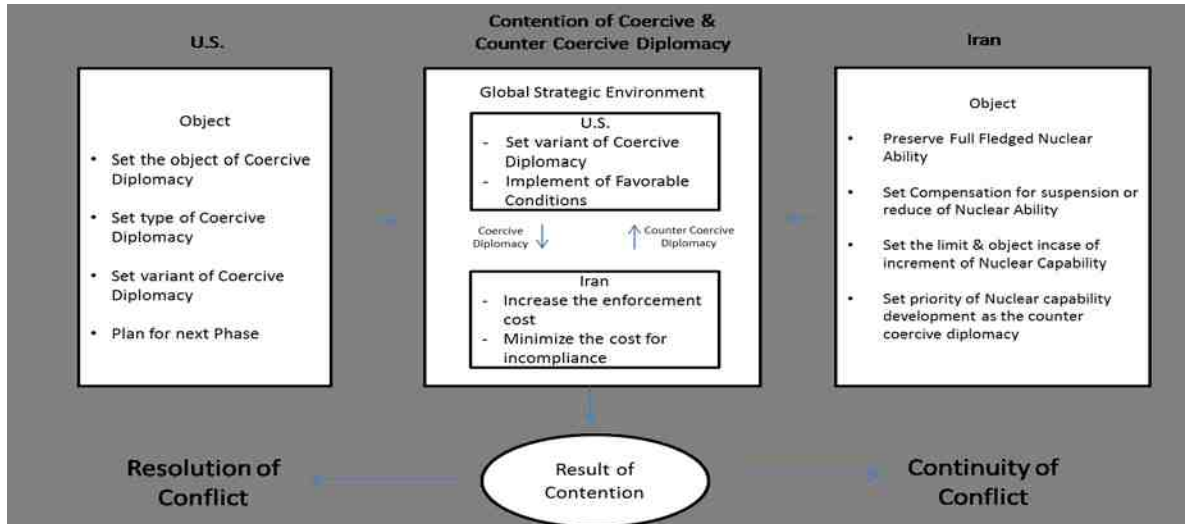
U.S.

Contention of Coercive & Counter Coercive Diplomacy

Iran

Object

- Set the object of Coercive Diplomacy
- Set type of Coercive Diplomacy
- Set variant of Coercive Diplomacy
- Plan for next Phase

Global Strategic Environment

U.S.
- Set variant of Coercive Diplomacy
- Implement of Favorable Conditions

Coercive Diplomacy

Counter Coercive Diplomacy

Iran
- Increase the enforcement cost
- Minimize the cost for incompliance

Object

- Preserve Full Fledged Nuclear Ability
- Set Compensation for suspension or reduce of Nuclear Ability
- Set the limit & object incase of increment of Nuclear Capability
- Set priority of Nuclear capability development as the counter coercive diplomacy

Resolution of Conflict

Result of Contention

Continuity of Conflict